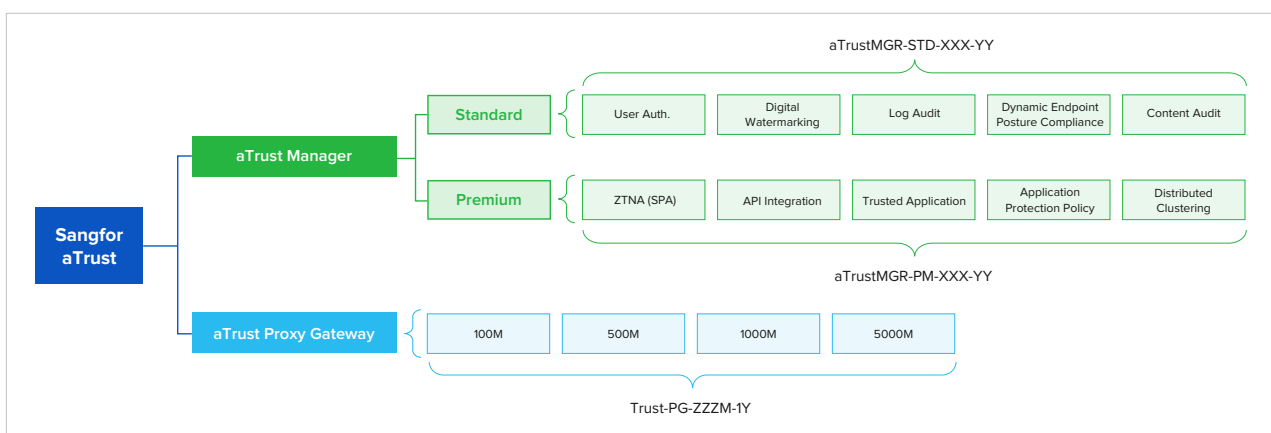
Sangfor aTrust

aTrust Manager

Standard

aTrustMGR-STD-XXX-YY

User Auth.

Digital Watermarking

Log Audit

Dynamic Endpoint Posture Compliance

Content Audit

Premium

ZTNA (SPA)

API Integration

Trusted Application

Application Protection Policy

Distributed Clustering

aTrustMGR-PM-XXX-YY

aTrust Proxy Gateway

100M

500M

1000M

5000M

Trust-PG-ZZZM-1Y